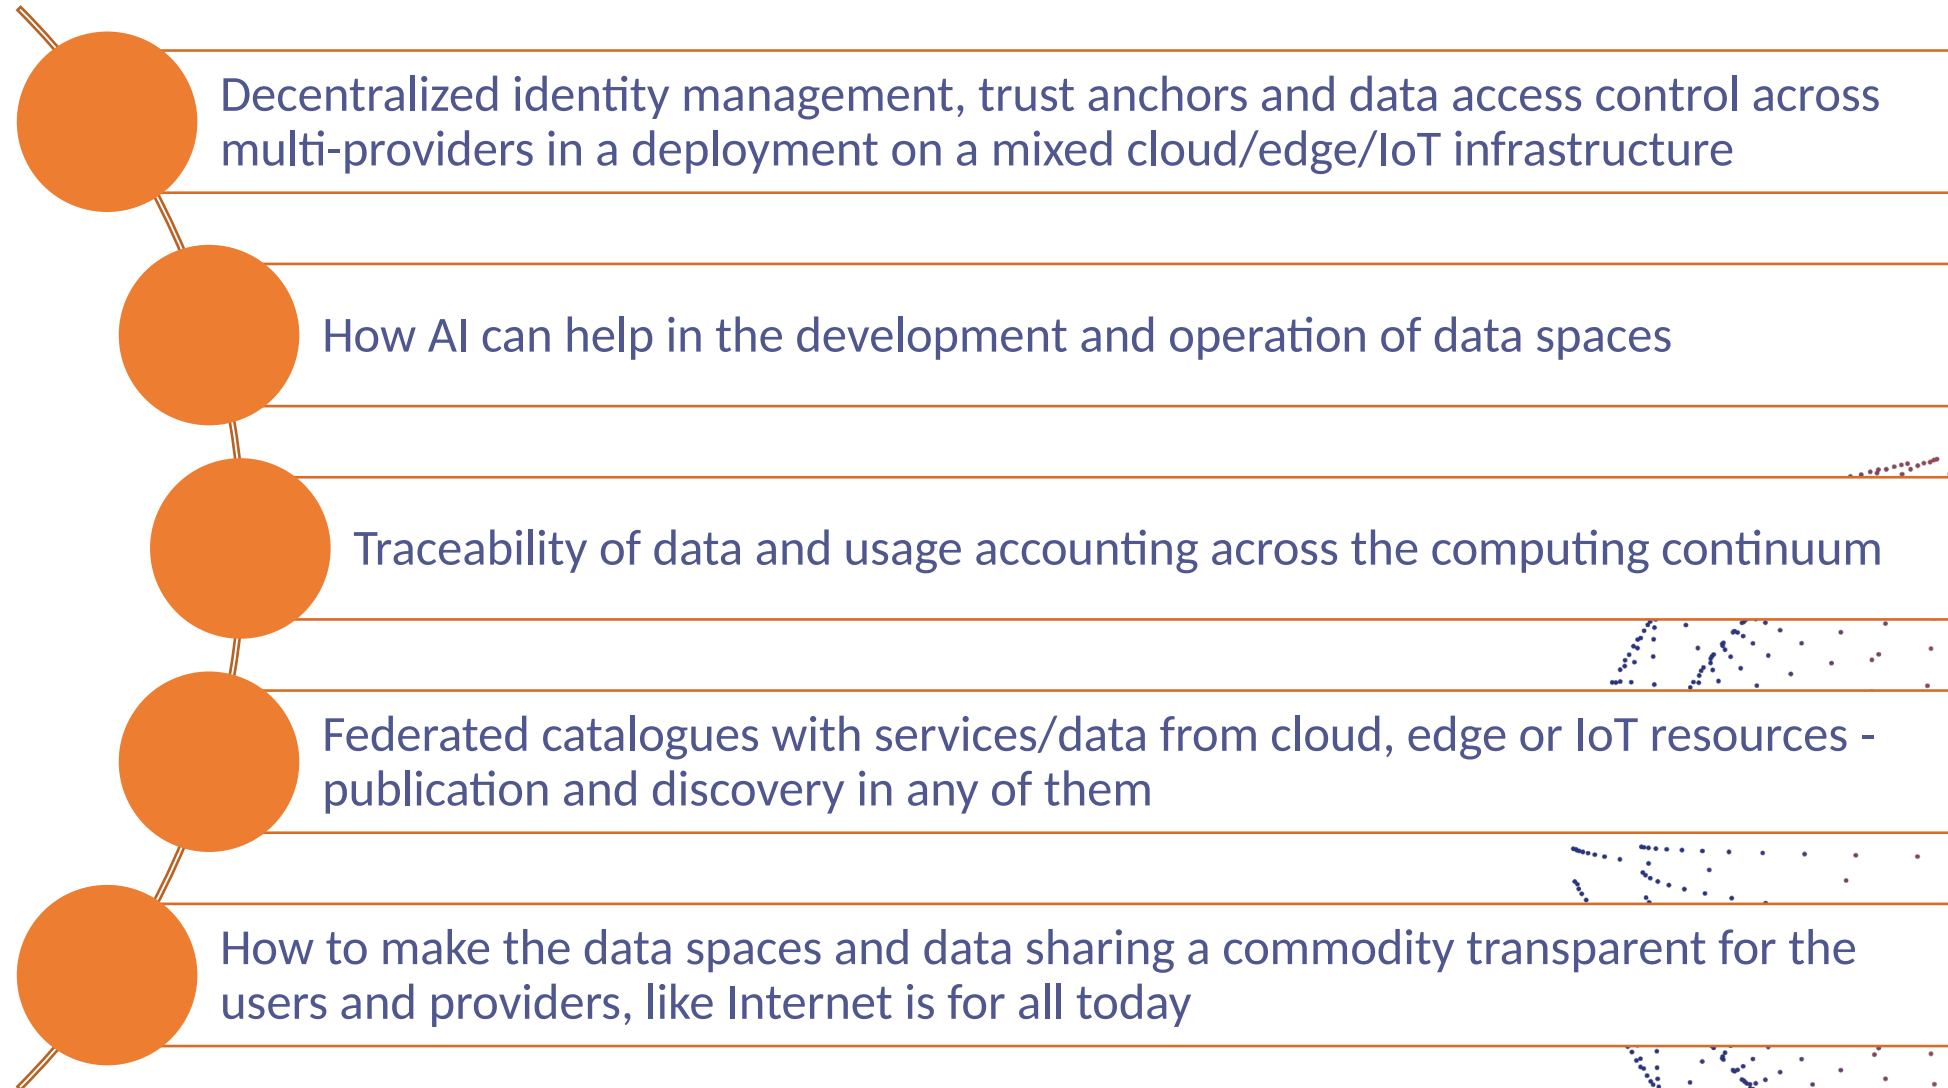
Decentralized identity management, trust anchors and data access control across multi-providers in a deployment on a mixed cloud/edge/IoT infrastructure

How AI can help in the development and operation of data spaces

Traceability of data and usage accounting across the computing continuum

Federated catalogues with services/data from cloud, edge or IoT resources - publication and discovery in any of them

How to make the data spaces and data sharing a commodity transparent for the users and providers, like Internet is for all today